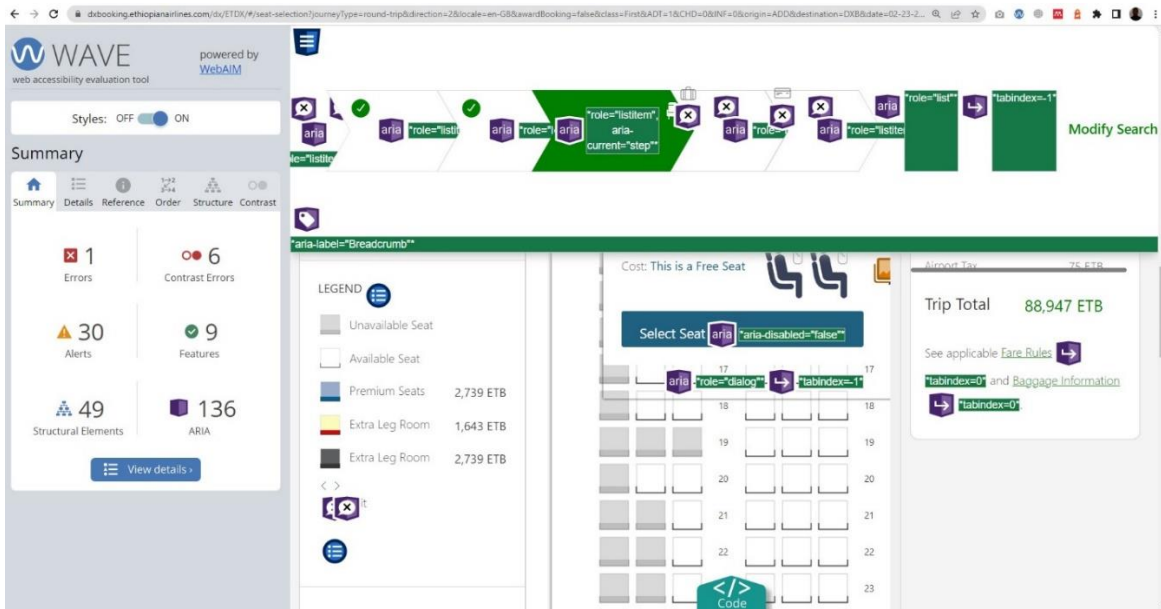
dxbooking.ethiopianairlines.com/dx/ETDX/#/seat-selection?journeyType=round-trip&direction=2&locale=en-GB&awardBooking=false&class=First&ADT=1&CHD=0&INF=0&origin=ADD&destination=DXB&date=02-23-2...

WAVE
web accessibility evaluation tool
powered by WebAIM

Styles: OFF ON

Summary

Summary Details Reference Order Structure Contrast

1 Errors
6 Contrast Errors
30 Alerts
9 Features
49 Structural Elements
136 ARIA

View details ›

aria
"role="listitem"
aria "role="listit
aria "role="l
aria
"role="listitem", aria-current="step""
aria "role=
aria "role="listite
aria "role="list""
"tabindex=-1"
Modify Search

"aria-label="Breadcrumb""

LEGEND
Unavailable Seat
Available Seat
Premium Seats 2,739 ETB
Extra Leg Room 1,643 ETB
Extra Leg Room 2,739 ETB
< >

Cost: This is a Free Seat
Select Seat aria "aria-disabled="false""
aria "role="dialog"" "tabindex=-1"
17 17
18 18
19 19
20 20
21 21
22 22
23
Code

Airport Tax 75 ETB
Trip Total 88,947 ETB
See applicable Fare Rules
"tabindex=0" and Baggage Information
"tabindex=0"